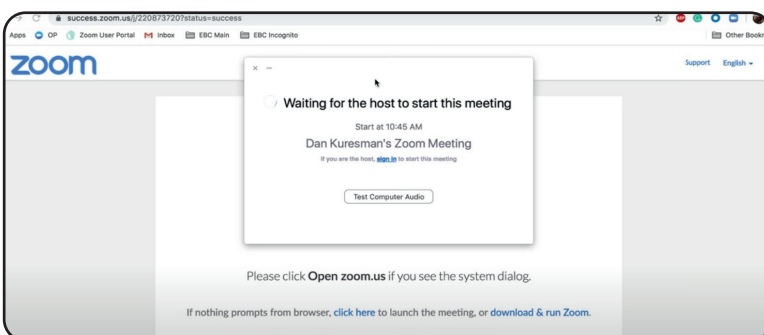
success.zoom.us/j/220873720?status=success

Apps OP Zoom User Portal Inbox EBC Main EBC Incognito Other Bookr

zoom

Support English

Waiting for the host to start this meeting

Start at 10:45 AM

Dan Kuresman's Zoom Meeting

If you are the host, sign in to start this meeting

Test Computer Audio

Please click Open zoom.us if you see the system dialog.

If nothing prompts from browser, click here to launch the meeting, or download & run Zoom.